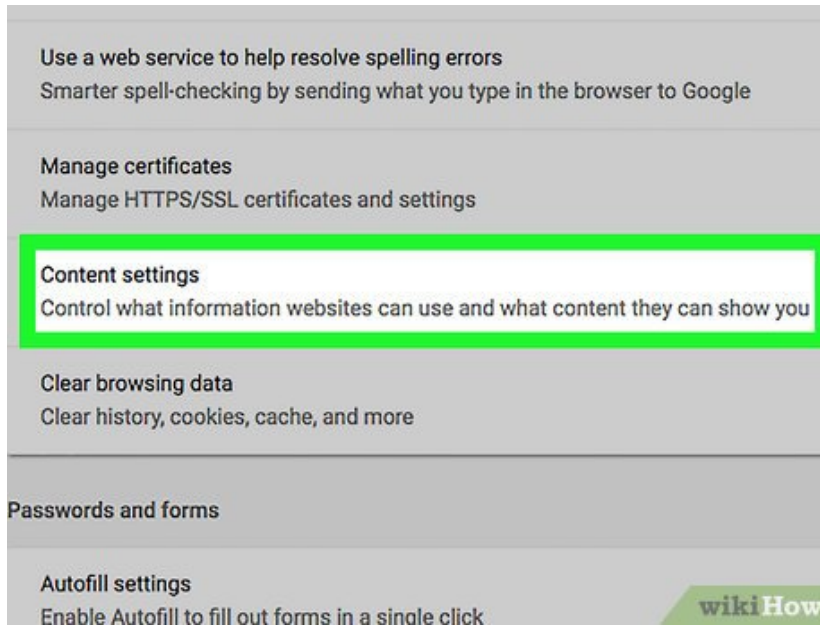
Use a web service to help resolve spelling errors
Smarter spell-checking by sending what you type in the browser to Google

Manage certificates
Manage HTTPS/SSL certificates and settings

Content settings
Control what information websites can use and what content they can show you

Clear browsing data
Clear history, cookies, cache, and more

Passwords and forms

Autofill settings
Enable Autofill to fill out forms in a single click

wikiHow